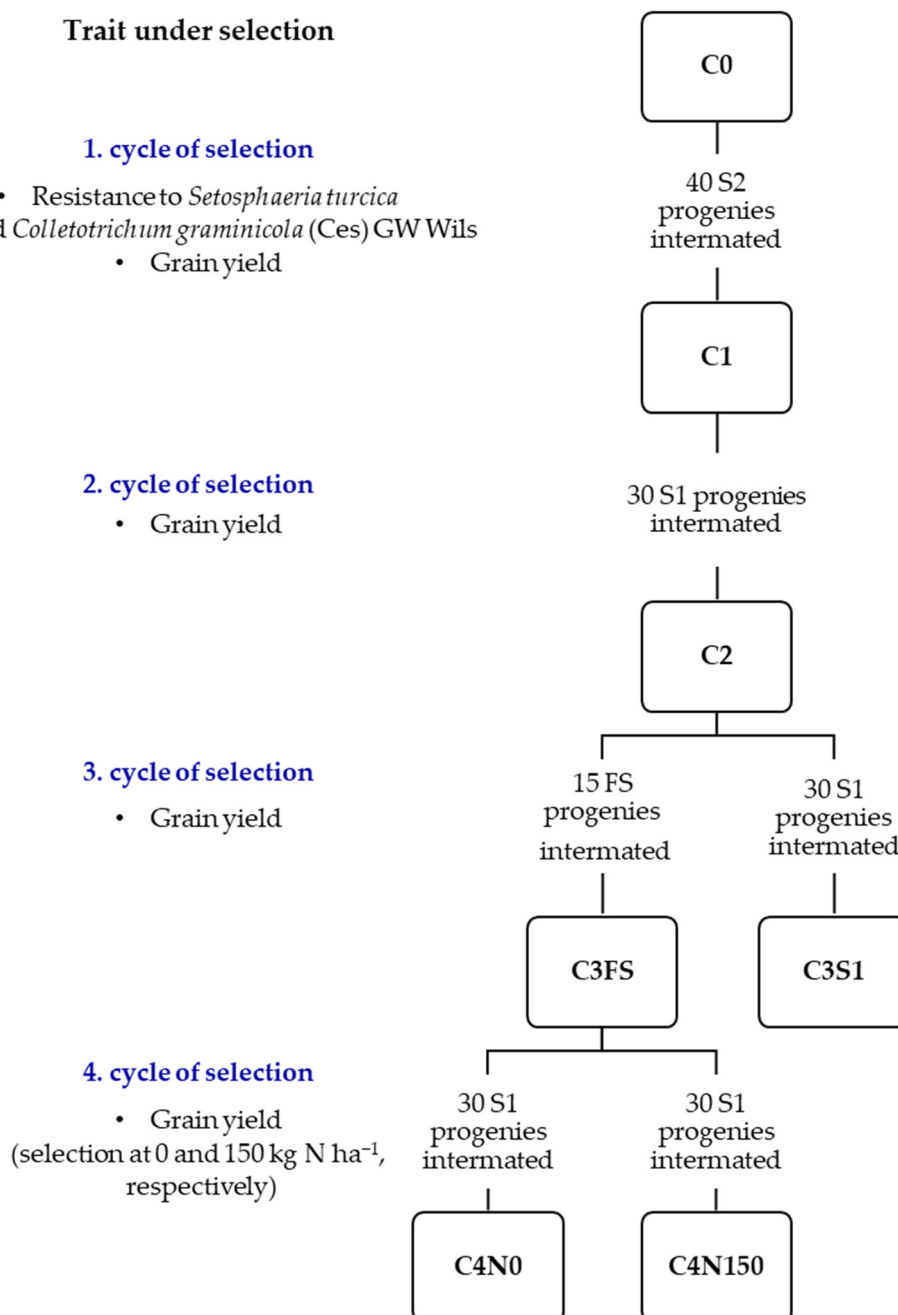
Trait under selection

1. cycle of selection

• Resistance to *Setosphaeria turcica* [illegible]d *Colletotrichum graminicola* (Ces) GW Wils

• Grain yield

2. cycle of selection

• Grain yield

3. cycle of selection

• Grain yield

4. cycle of selection

• Grain yield
(selection at 0 and 150 kg N ha$^{-1}$, respectively)

C0

40 S2 progenies intermated

C1

30 S1 progenies intermated

C2

15 FS progenies intermated

30 S1 progenies intermated

C3FS

C3S1

30 S1 progenies intermated

30 S1 progenies intermated

C4N0

C4N150